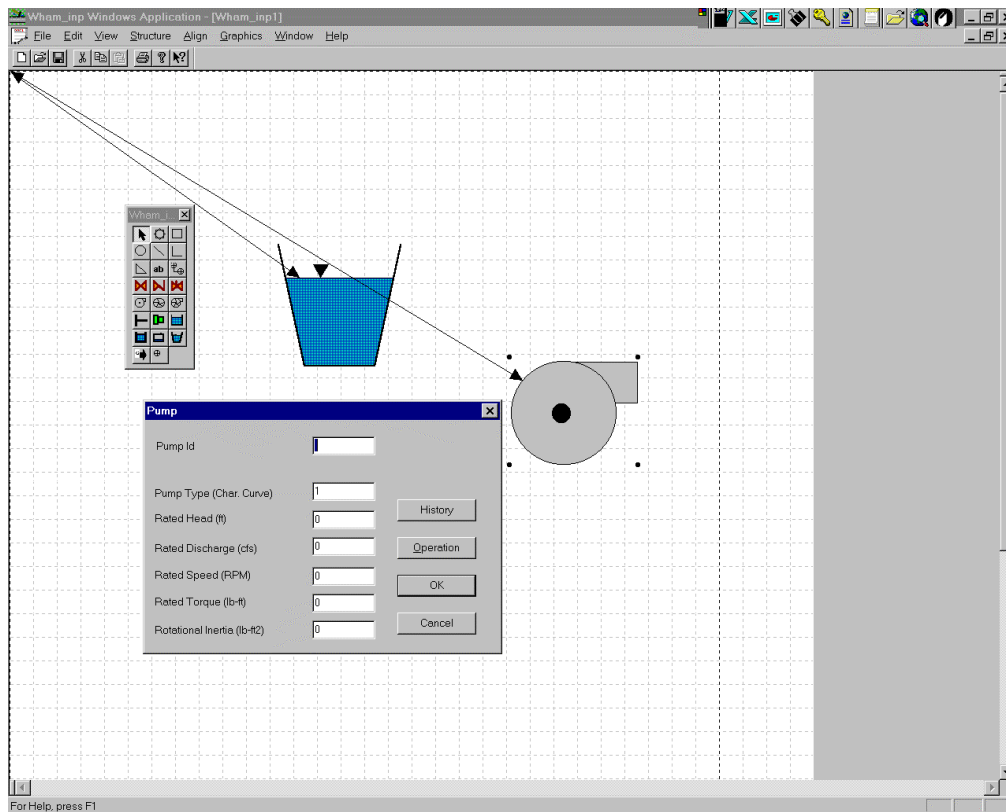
Wham_inp Windows Application - [Wham_inp1]

File Edit View Structure Align Graphics Window Help

Wham_i

ab

Pump

Pump Id

Pump Type (Char. Curve) 1

Rated Head (ft) 0

Rated Discharge (cfs) 0

Rated Speed (RPM) 0

Rated Torque (lb-ft) 0

Rotational Inertia (lb-ft2) 0

History

Operation

OK

Cancel

For Help, press F1